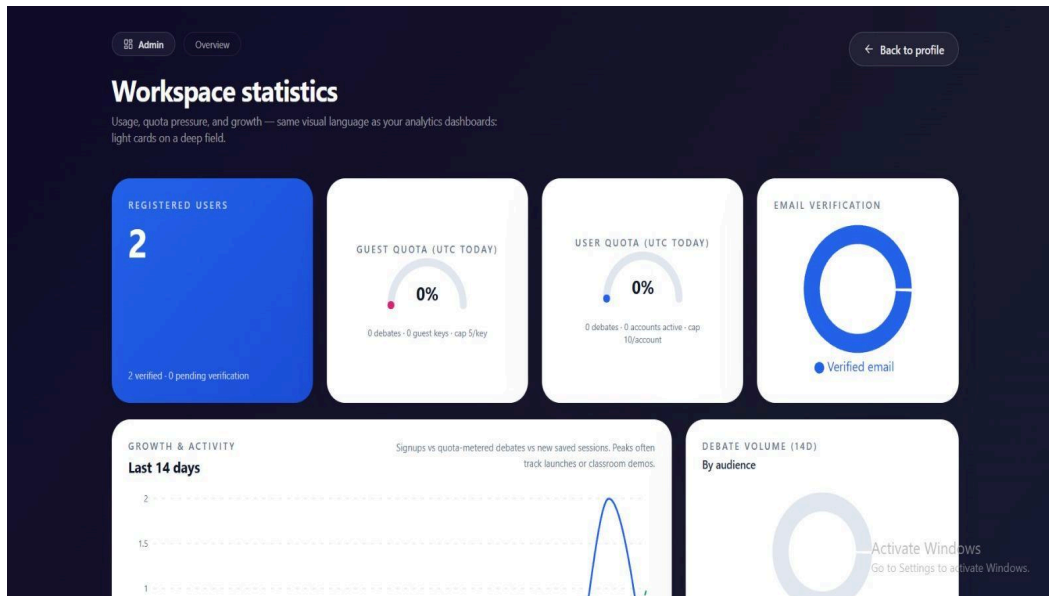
Admin Overview

← Back to profile

Workspace statistics

Usage, quota pressure, and growth — same visual language as your analytics dashboards: light cards on a deep field.

REGISTERED USERS

2

2 verified · 0 pending verification

GUEST QUOTA (UTC TODAY)

0%

0 debates · 0 guest keys · cap 5/key

USER QUOTA (UTC TODAY)

0%

0 debates · 0 accounts active · cap 10/account

EMAIL VERIFICATION

Verified email

GROWTH & ACTIVITY

Last 14 days

Signups vs quota-metered debates vs new saved sessions. Peaks often track launches or classroom demos.

2

1.5

1

DEBATE VOLUME (14D)

By audience

Activate Windows
Go to Settings to activate Windows.